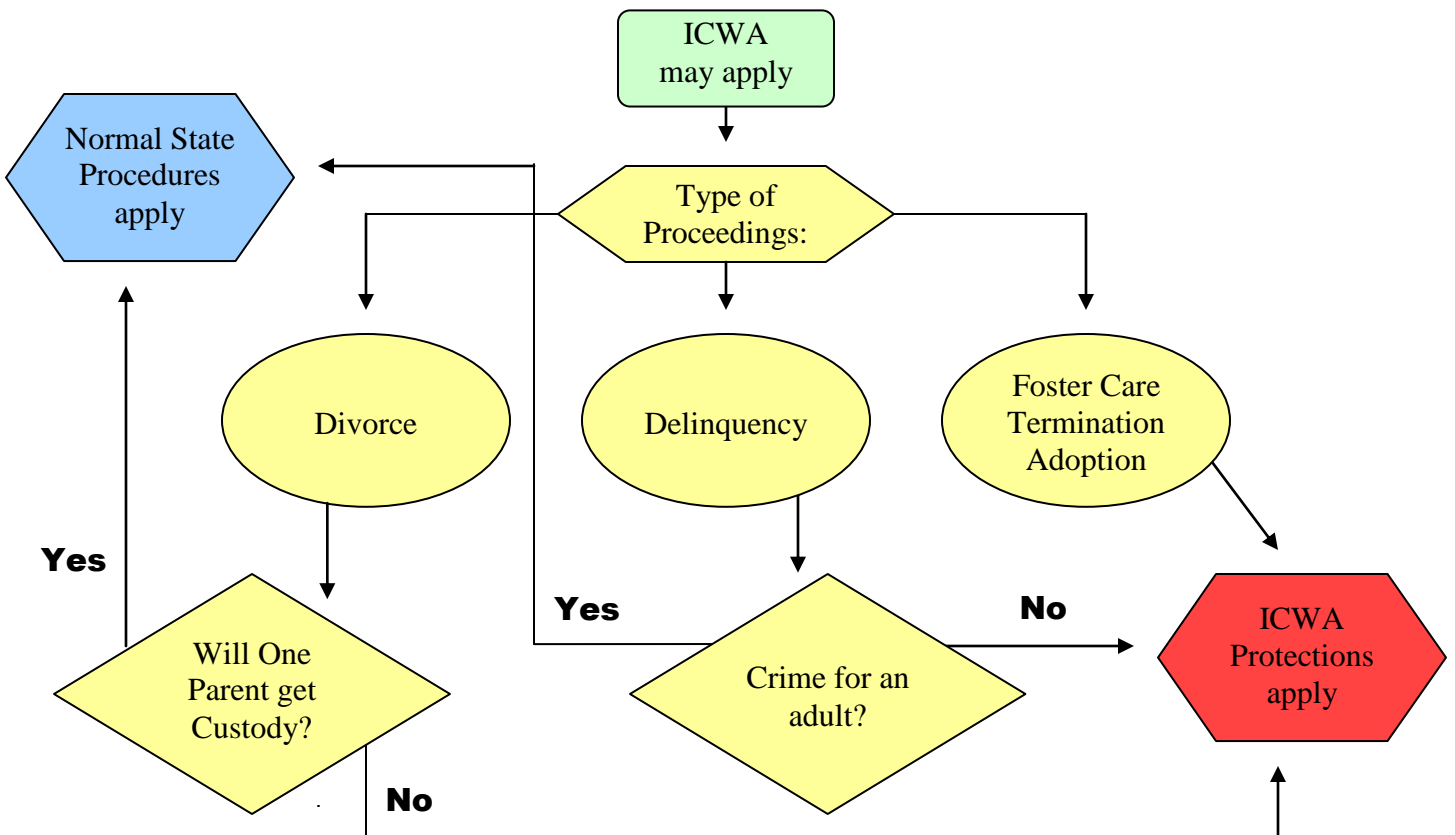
ICWA may apply

Normal State Procedures apply

Type of Proceedings:

Divorce

Delinquency

Foster Care Termination Adoption

Yes

Will One Parent get Custody?

Yes

No

Crime for an adult?

ICWA Protections apply

No